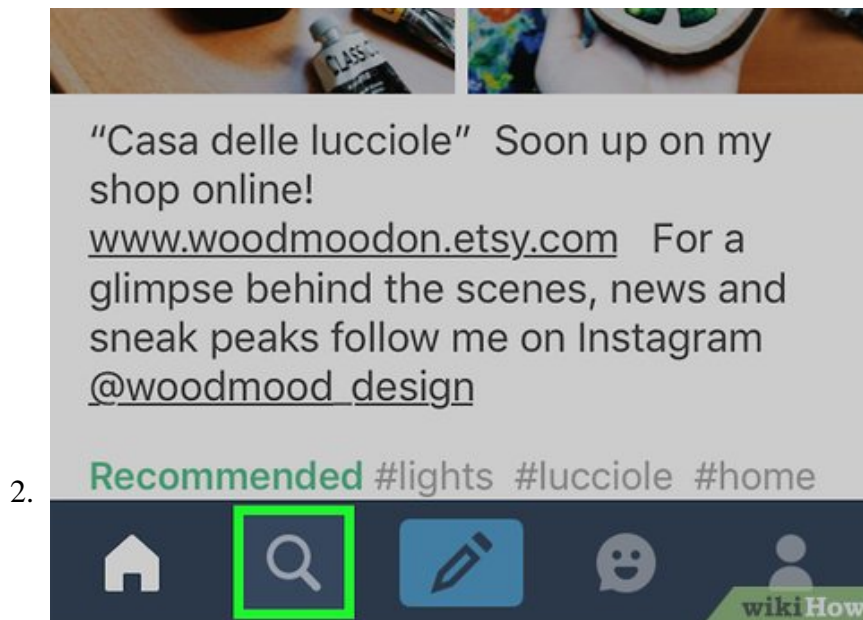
CLASSIC

"Casa delle lucciole" Soon up on my shop online! www.woodmoodon.etsy.com For a glimpse behind the scenes, news and sneak peaks follow me on Instagram @woodmood_design

2. Recommended #lights #lucciole #home

wikiHow